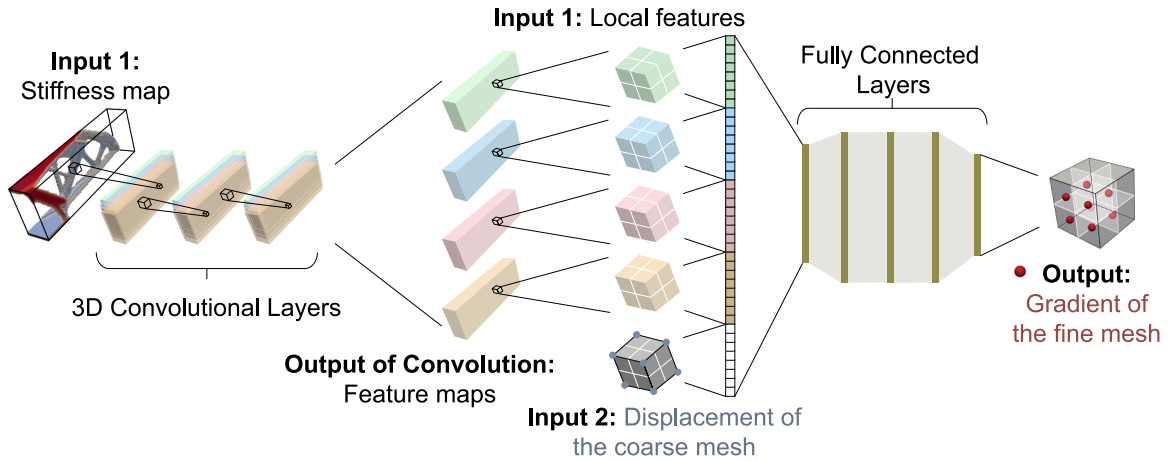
Input 1:
Stiffness map

3D Convolutional Layers

Input 1: Local features

Output of Convolution:
Feature maps

Input 2: Displacement of the coarse mesh

Fully Connected Layers

Output:
Gradient of the fine mesh